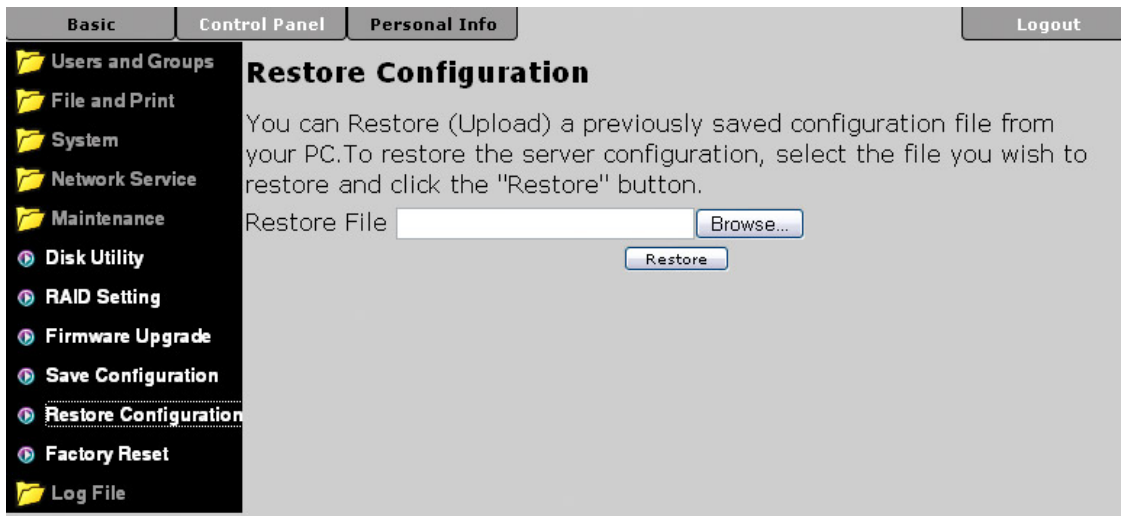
Basic | Control Panel | Personal Info | Logout

Users and Groups
File and Print
System
Network Service
Maintenance
Disk Utility
RAID Setting
Firmware Upgrade
Save Configuration
Restore Configuration
Factory Reset
Log File

Restore Configuration

You can Restore (Upload) a previously saved configuration file from your PC.To restore the server configuration, select the file you wish to restore and click the "Restore" button.

Restore File Browse...

Restore